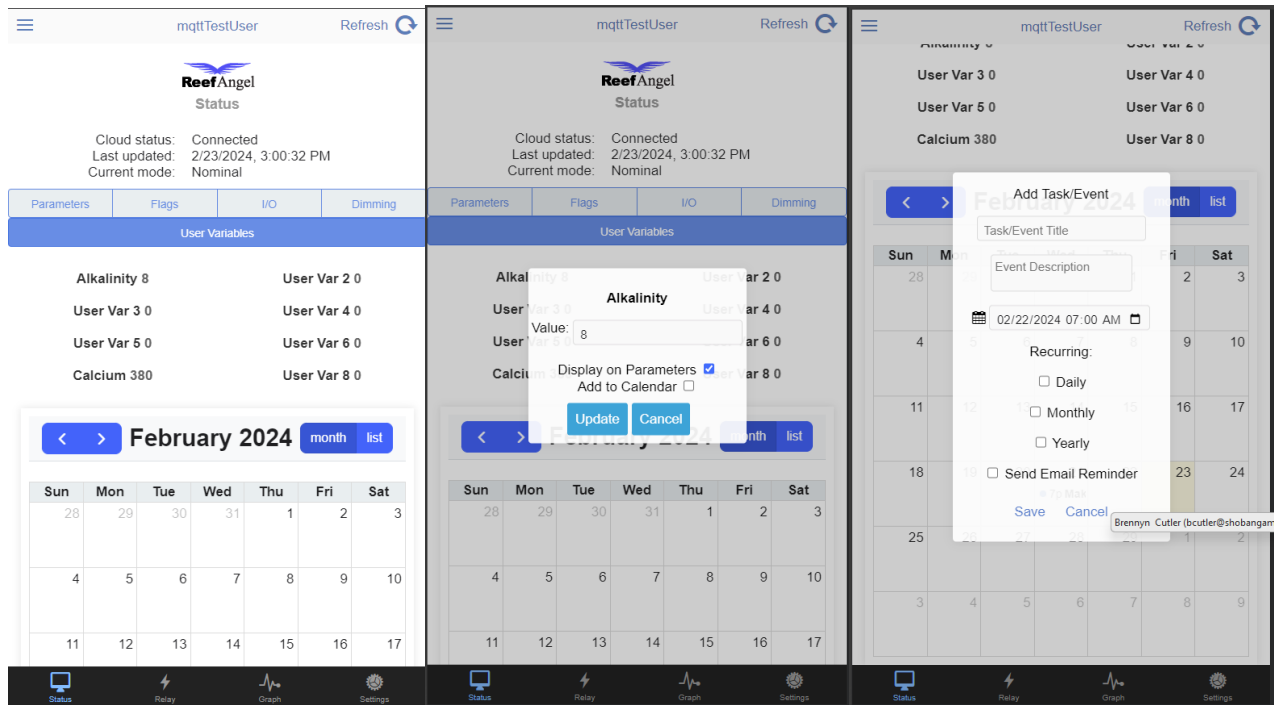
mqttTestUser
Refresh

ReefAngel
Status

Cloud status: Connected
Last updated: 2/23/2024, 3:00:32 PM
Current mode: Nominal

Parameters | Flags | I/O | Dimming
User Variables

Alkalinity 8
User Var 2 0
User Var 3 0
User Var 4 0
User Var 5 0
User Var 6 0
Calcium 380
User Var 8 0

< > February 2024 month list

| Sun | Mon | Tue | Wed | Thu | Fri | Sat |
|---|---|---|---|---|---|---|
| 28 | 29 | 30 | 31 | 1 | 2 | 3 |
| 4 | 5 | 6 | 7 | 8 | 9 | 10 |
| 11 | 12 | 13 | 14 | 15 | 16 | 17 |

Status Relay Graph Settings

mqttTestUser
Refresh

ReefAngel
Status

Cloud status: Connected
Last updated: 2/23/2024, 3:00:32 PM
Current mode: Nominal

Parameters | Flags | I/O | Dimming
User Variables

Alkalinity
Value: 8
Display on Parameters
Add to Calendar
Update Cancel

| Sun | Mon | Tue | Wed | Thu | Fri | Sat |
|---|---|---|---|---|---|---|
| 28 | 29 | 30 | 31 | 1 | 2 | 3 |
| 4 | 5 | 6 | 7 | 8 | 9 | 10 |
| 11 | 12 | 13 | 14 | 15 | 16 | 17 |

Status Relay Graph Settings

mqttTestUser
Refresh

User Var 3 0
User Var 4 0
User Var 5 0
User Var 6 0
Calcium 380
User Var 8 0

Add Task/Event
Task/Event Title
Event Description
02/22/2024 07:00 AM
Recurring:
Daily
Monthly
Yearly
Send Email Reminder
Save Cancel

Brennyn Cutler (bcutler@shobangam

| Sun | Mon | Tue | Wed | Thu | Fri | Sat |
|---|---|---|---|---|---|---|
| 28 | | | | | 2 | 3 |
| 4 | | | | | 9 | 10 |
| 11 | | | | | 16 | 17 |
| 18 | | | | | 23 | 24 |
| 25 | | | | | 1 | 2 |
| 3 | 4 | 5 | 6 | 7 | 8 | 9 |

Status Relay Graph Settings